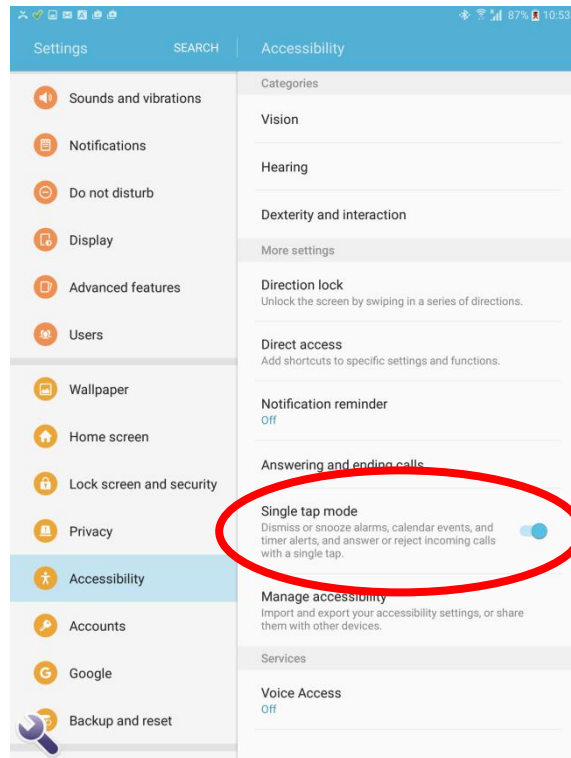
87% 10:53

Settings SEARCH

Sounds and vibrations

Notifications

Do not disturb

Display

Advanced features

Users

Wallpaper

Home screen

Lock screen and security

Privacy

Accessibility

Accounts

Google

Backup and reset

Accessibility

Categories

Vision

Hearing

Dexterity and interaction

More settings

Direction lock
Unlock the screen by swiping in a series of directions.

Direct access
Add shortcuts to specific settings and functions.

Notification reminder
Off

Answering and ending calls

Single tap mode
Dismiss or snooze alarms, calendar events, and timer alerts, and answer or reject incoming calls with a single tap.

Manage accessibility
Import and export your accessibility settings, or share them with other devices.

Services

Voice Access
Off